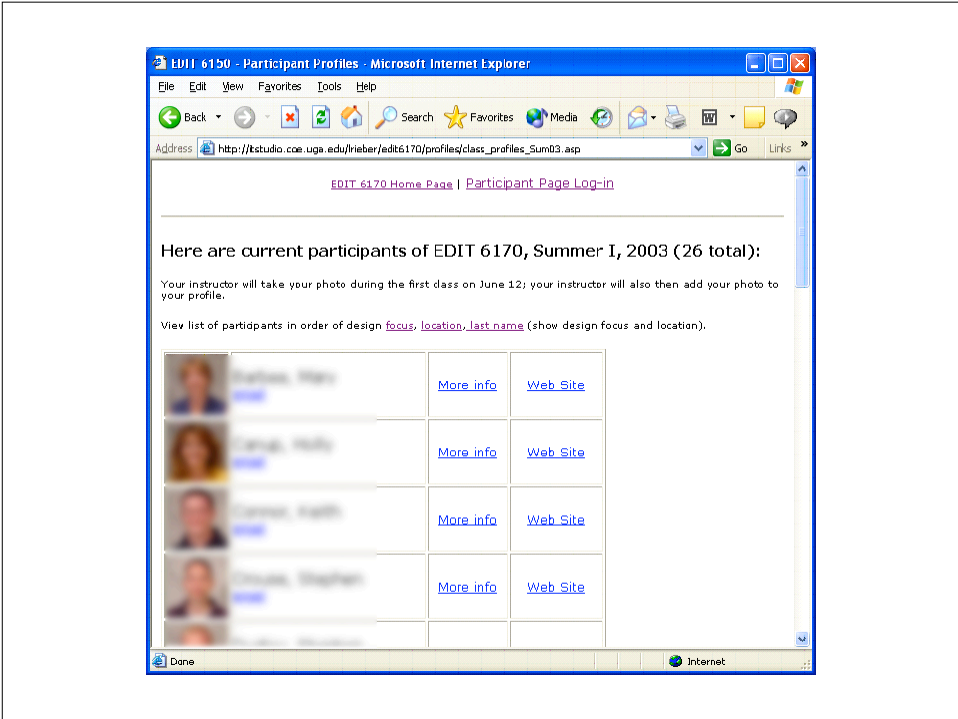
EDIT 6150 - Participant Profiles - Microsoft Internet Explorer

File Edit View Favorites Tools Help

Back Search Favorites Media

Address http://itstudio.coe.uga.edu/lrieber/edit6170/profiles/class_profiles_Sum03.asp Go Links

EDIT 6170 Home Page | Participant Page Log-in

Here are current participants of EDIT 6170, Summer I, 2003 (26 total):

Your instructor will take your photo during the first class on June 12; your instructor will also then add your photo to your profile.

View list of participants in order of design focus, location, last name (show design focus and location).

| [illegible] | More info | Web Site |
|---|---|---|
| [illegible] | More info | Web Site |
| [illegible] | More info | Web Site |
| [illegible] | More info | Web Site |
| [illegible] | | |

Done Internet